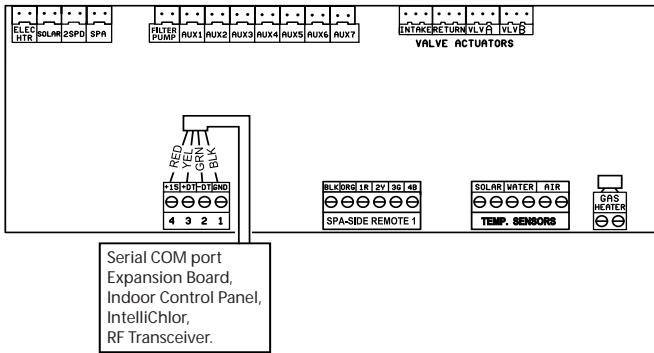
ELEC HTR SOLAR 2SPD SPA

FILTER PUMP AUX1 AUX2 AUX3 AUX4 AUX5 AUX6 AUX7

INTAKE RETURN VLV A VLV B
VALVE ACTUATORS

RED YEL GRN BLK

+15 +DT -DT GND
4 3 2 1

BLK ORG 1R 2Y 3G 4B
SPA-SIDE REMOTE 1

SOLAR WATER AIR
TEMP. SENSORS

GAS HEATER

Serial COM port
Expansion Board,
Indoor Control Panel,
IntelliChlor,
RF Transceiver.